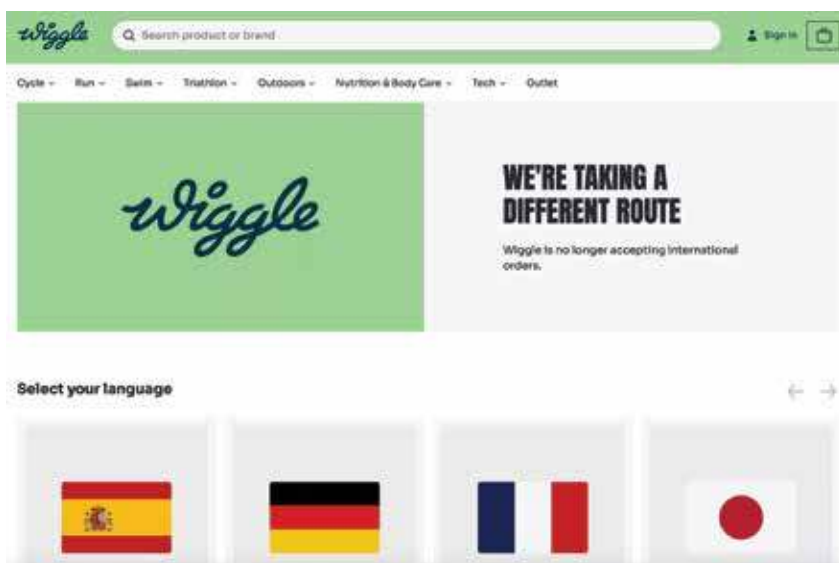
wiggle

Search product or brand

Sign in

Cycle Run Swim Triathlon Outdoors Nutrition & Body Care Tech Outlet

wiggle

WE'RE TAKING A DIFFERENT ROUTE

Wiggle is no longer accepting international orders.

Select your language